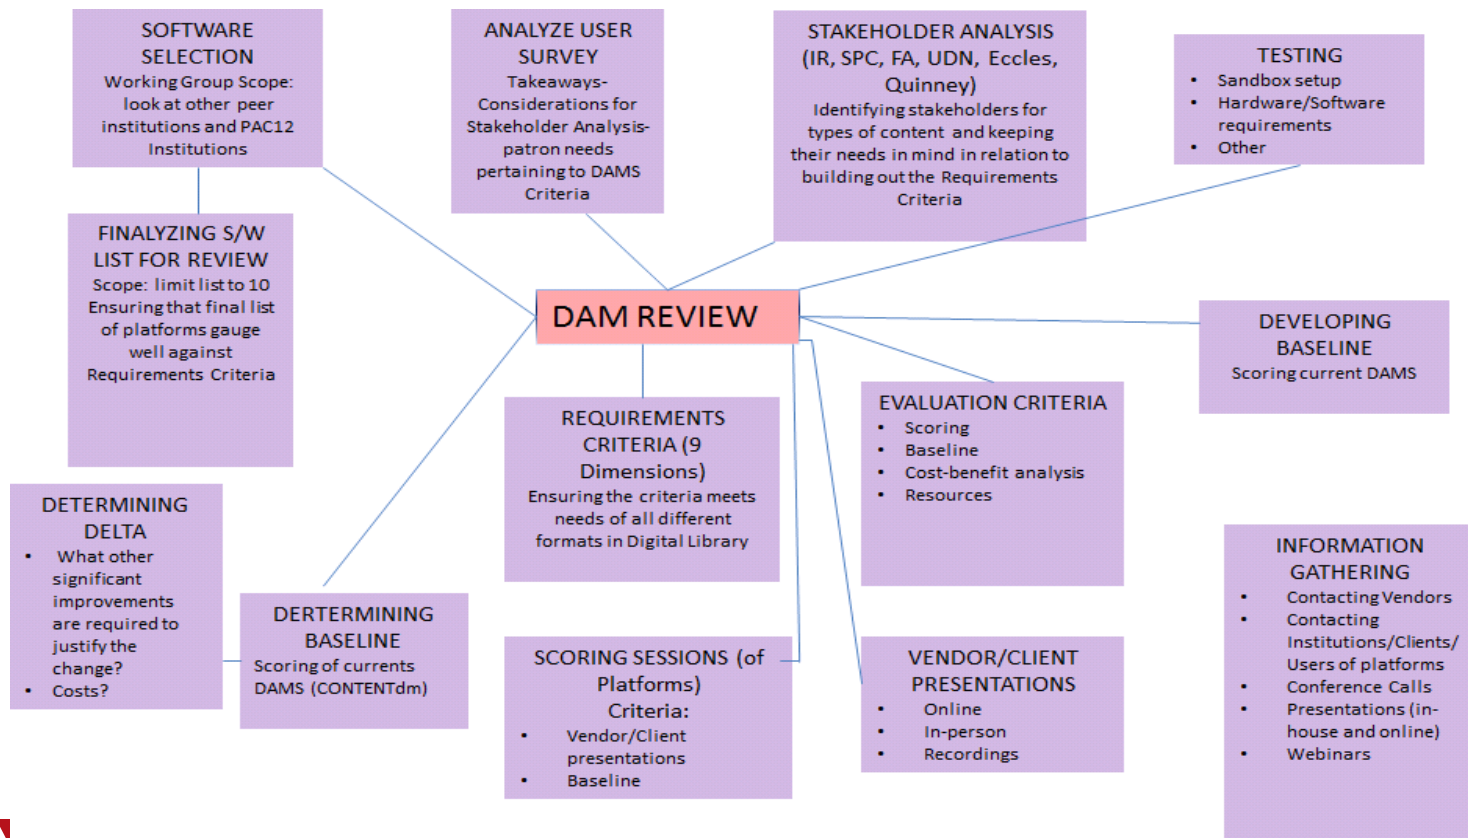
SOFTWARE SELECTION
Working Group Scope: look at other peer institutions and PAC12 Institutions

ANALYZE USER SURVEY
Takeaways- Considerations for Stakeholder Analysis- patron needs pertaining to DAMS Criteria

STAKEHOLDER ANALYSIS (IR, SPC, FA, UDN, Eccles, Quinney)
Identifying stakeholders for types of content and keeping their needs in mind in relation to building out the Requirements Criteria

TESTING
• Sandbox setup
• Hardware/Software requirements
• Other

FINALYZING S/W LIST FOR REVIEW
Scope: limit list to 10
Ensuring that final list of platforms gauge well against Requirements Criteria

DAM REVIEW

DEVELOPING BASELINE
Scoring current DAMS

REQUIREMENTS CRITERIA (9 Dimensions)
Ensuring the criteria meets needs of all different formats in Digital Library

EVALUATION CRITERIA
• Scoring
• Baseline
• Cost-benefit analysis
• Resources

DETERMINING DELTA
• What other significant improvements are required to justify the change?
• Costs?

DERTERMINING BASELINE
Scoring of currents DAMS (CONTENTdm)

SCORING SESSIONS (of Platforms)
Criteria:
• Vendor/Client presentations
• Baseline

VENDOR/CLIENT PRESENTATIONS
• Online
• In-person
• Recordings

INFORMATION GATHERING
• Contacting Vendors
• Contacting Institutions/Clients/ Users of platforms
• Conference Calls
• Presentations (in-house and online)
• Webinars